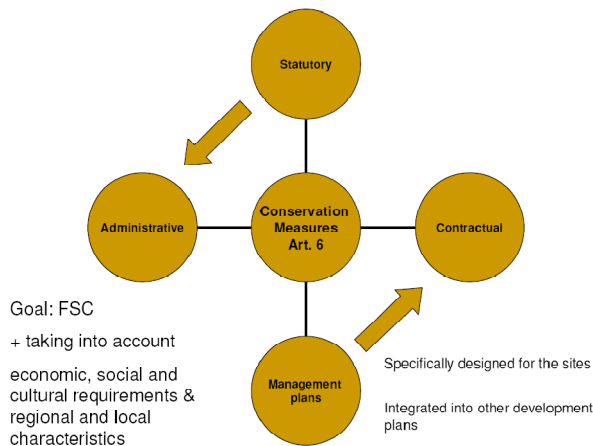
Statutory

Administrative

Conservation Measures Art. 6

Contractual

Goal: FSC

+ taking into account

economic, social and cultural requirements & regional and local characteristics

Management plans

Specifically designed for the sites

Integrated into other development plans